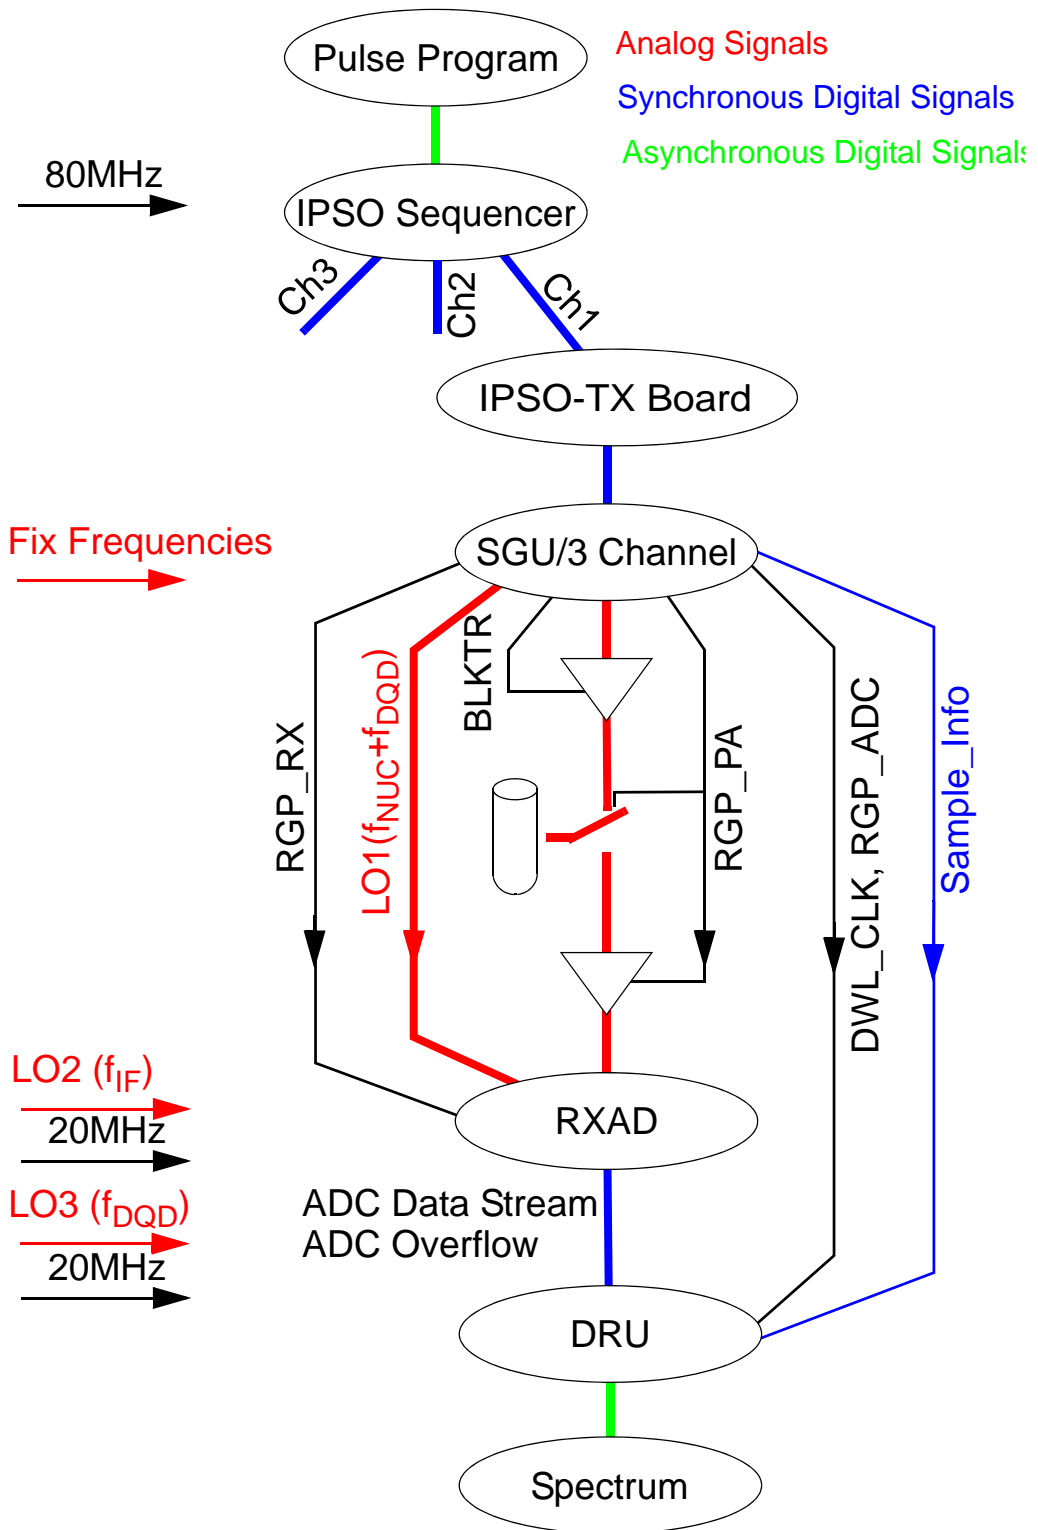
Pulse Program

Analog Signals

Synchronous Digital Signals

Asynchronous Digital Signals

80MHz

IPSO Sequencer

Ch3

Ch2

Ch1

IPSO-TX Board

Fix Frequencies

SGU/3 Channel

RGP_RX

LO1($f_{NUC}+f_{DQD}$)

BLKTR

RGP_PA

DWL_CLK, RGP_ADC

Sample_Info

LO2 ($f_{IF}$)

20MHz

RXAD

LO3 ($f_{DQD}$)

20MHz

ADC Data Stream
ADC Overflow

DRU

Spectrum